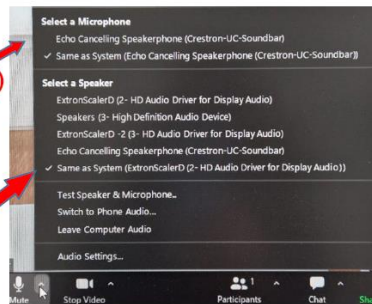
Select a Microphone
Echo Cancelling Speakerphone (Crestron-UC-Soundbar)
✓ Same as System (Echo Cancelling Speakerphone (Crestron-UC-Soundbar))

Select a Speaker
ExtronScalerD (2- HD Audio Driver for Display Audio)
Speakers (3- High Definition Audio Device)
ExtronScalerD -2 (3- HD Audio Driver for Display Audio)
Echo Cancelling Speakerphone (Crestron-UC-Soundbar)
✓ Same as System (ExtronScalerD (2- HD Audio Driver for Display Audio))

Test Speaker & Microphone...
Switch to Phone Audio...
Leave Computer Audio

Audio Settings...

Mute
Stop Video
1
Participants
Chat
Sh